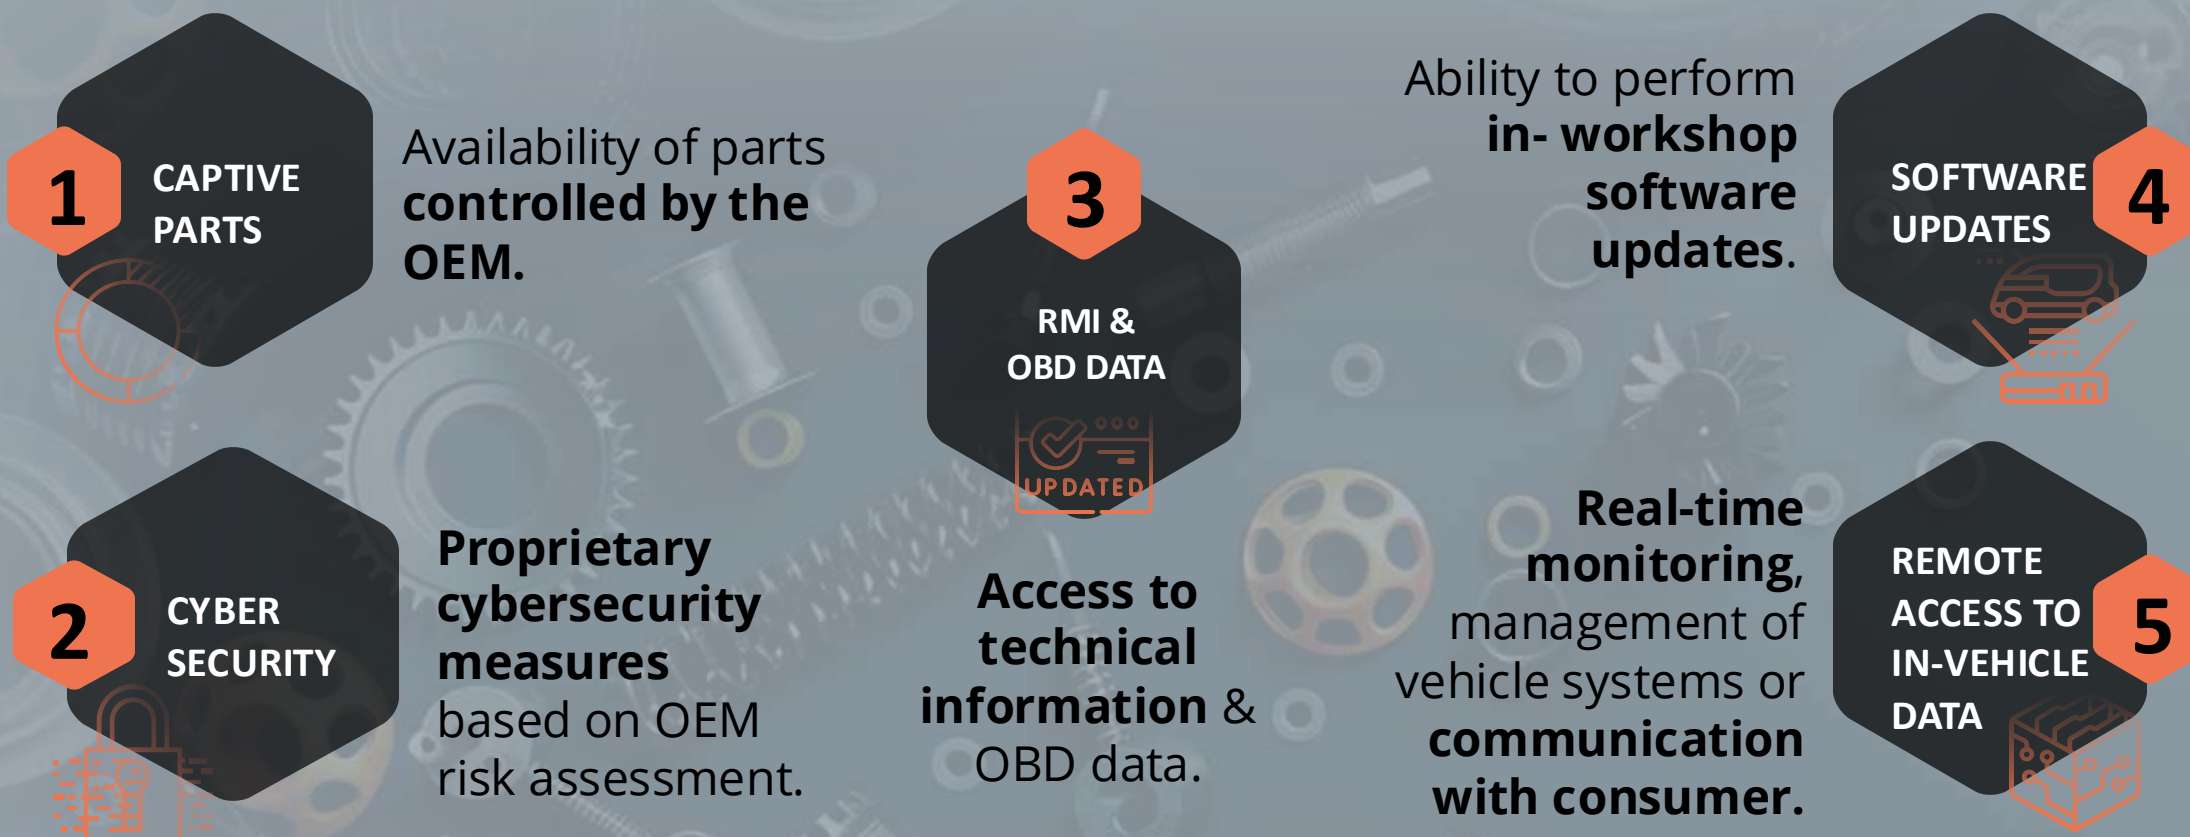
1 CAPTIVE PARTS

Availability of parts controlled by the OEM.

3 RMI & OBD DATA

UPDATED

Ability to perform in- workshop software updates.

SOFTWARE UPDATES 4

2 CYBER SECURITY

Proprietary cybersecurity measures based on OEM risk assessment.

Access to technical information & OBD data.

Real-time monitoring, management of vehicle systems or communication with consumer.

REMOTE ACCESS TO IN-VEHICLE DATA 5